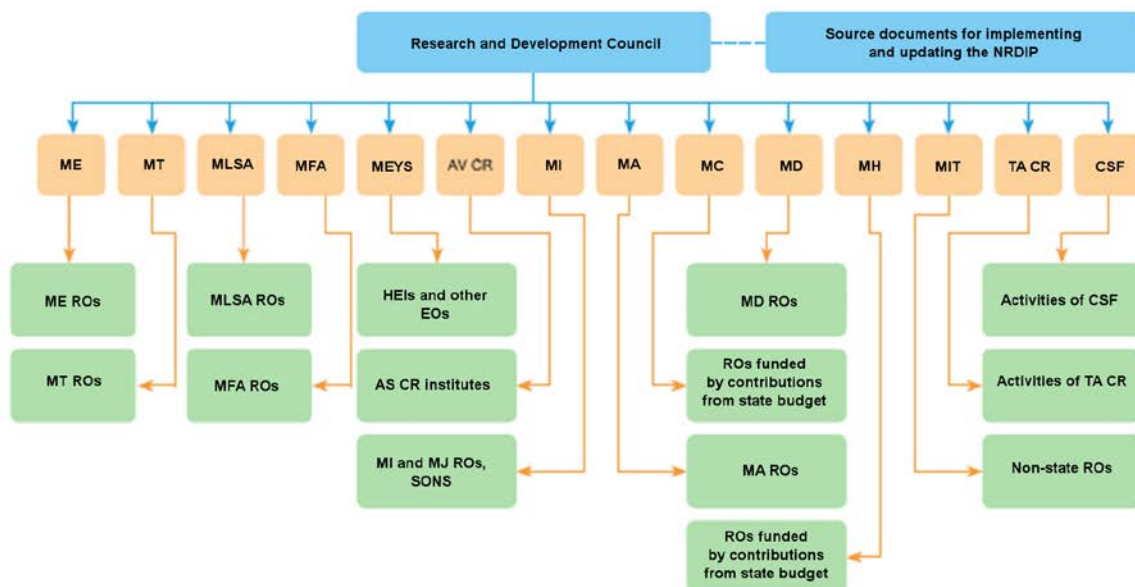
Research and Development Council

Source documents for implementing and updating the NRDIP

ME

MT

MLSA

MFA

MEYS

AV CR

MI

MA

MC

MD

MH

MIT

TA CR

CSF

ME ROs

MT ROs

MLSA ROs

MFA ROs

HEIs and other EOs

AS CR institutes

MI and MJ ROs, SONS

MD ROs

ROs funded by contributions from state budget

MA ROs

ROs funded by contributions from state budget

Activities of CSF

Activities of TA CR

Non-state ROs